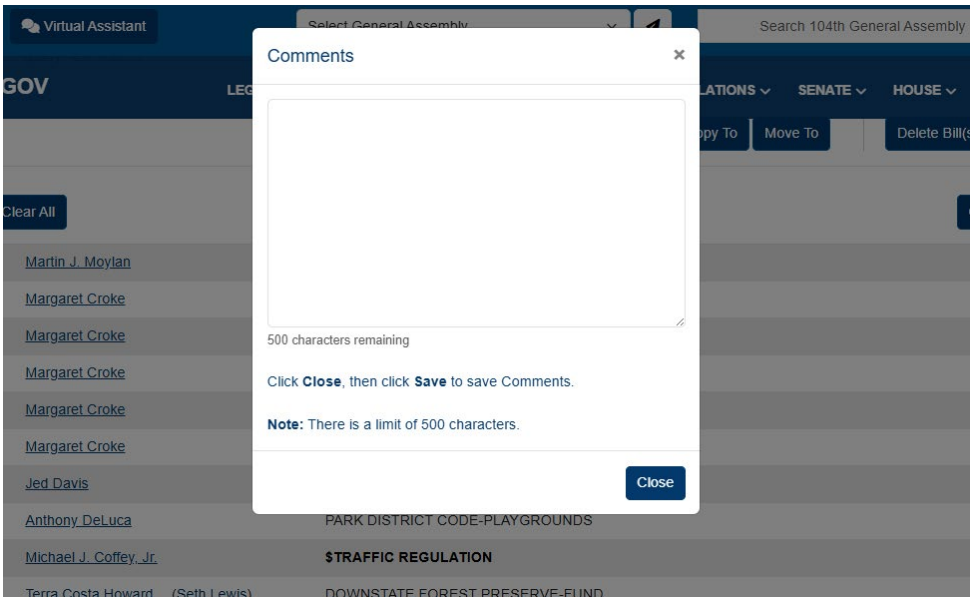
Virtual Assistant

Select General Assembly

Search 104th General Assembly

GOV

LEG

LATIONS

SENATE

HOUSE

opy To

Move To

Delete Bill(s

Clear All

Martin J. Moylan

Margaret Croke

Margaret Croke

Margaret Croke

Margaret Croke

Margaret Croke

Jed Davis

Anthony DeLuca

PARK DISTRICT CODE-PLAYGROUNDS

Michael J. Coffey, Jr.

$TRAFFIC REGULATION

Terra Costa Howard (Seth Lewis)

DOWNSTATE FOREST PRESERVE-FUND

Comments

×

500 characters remaining

Click **Close**, then click **Save** to save Comments.

**Note:** There is a limit of 500 characters.

Close